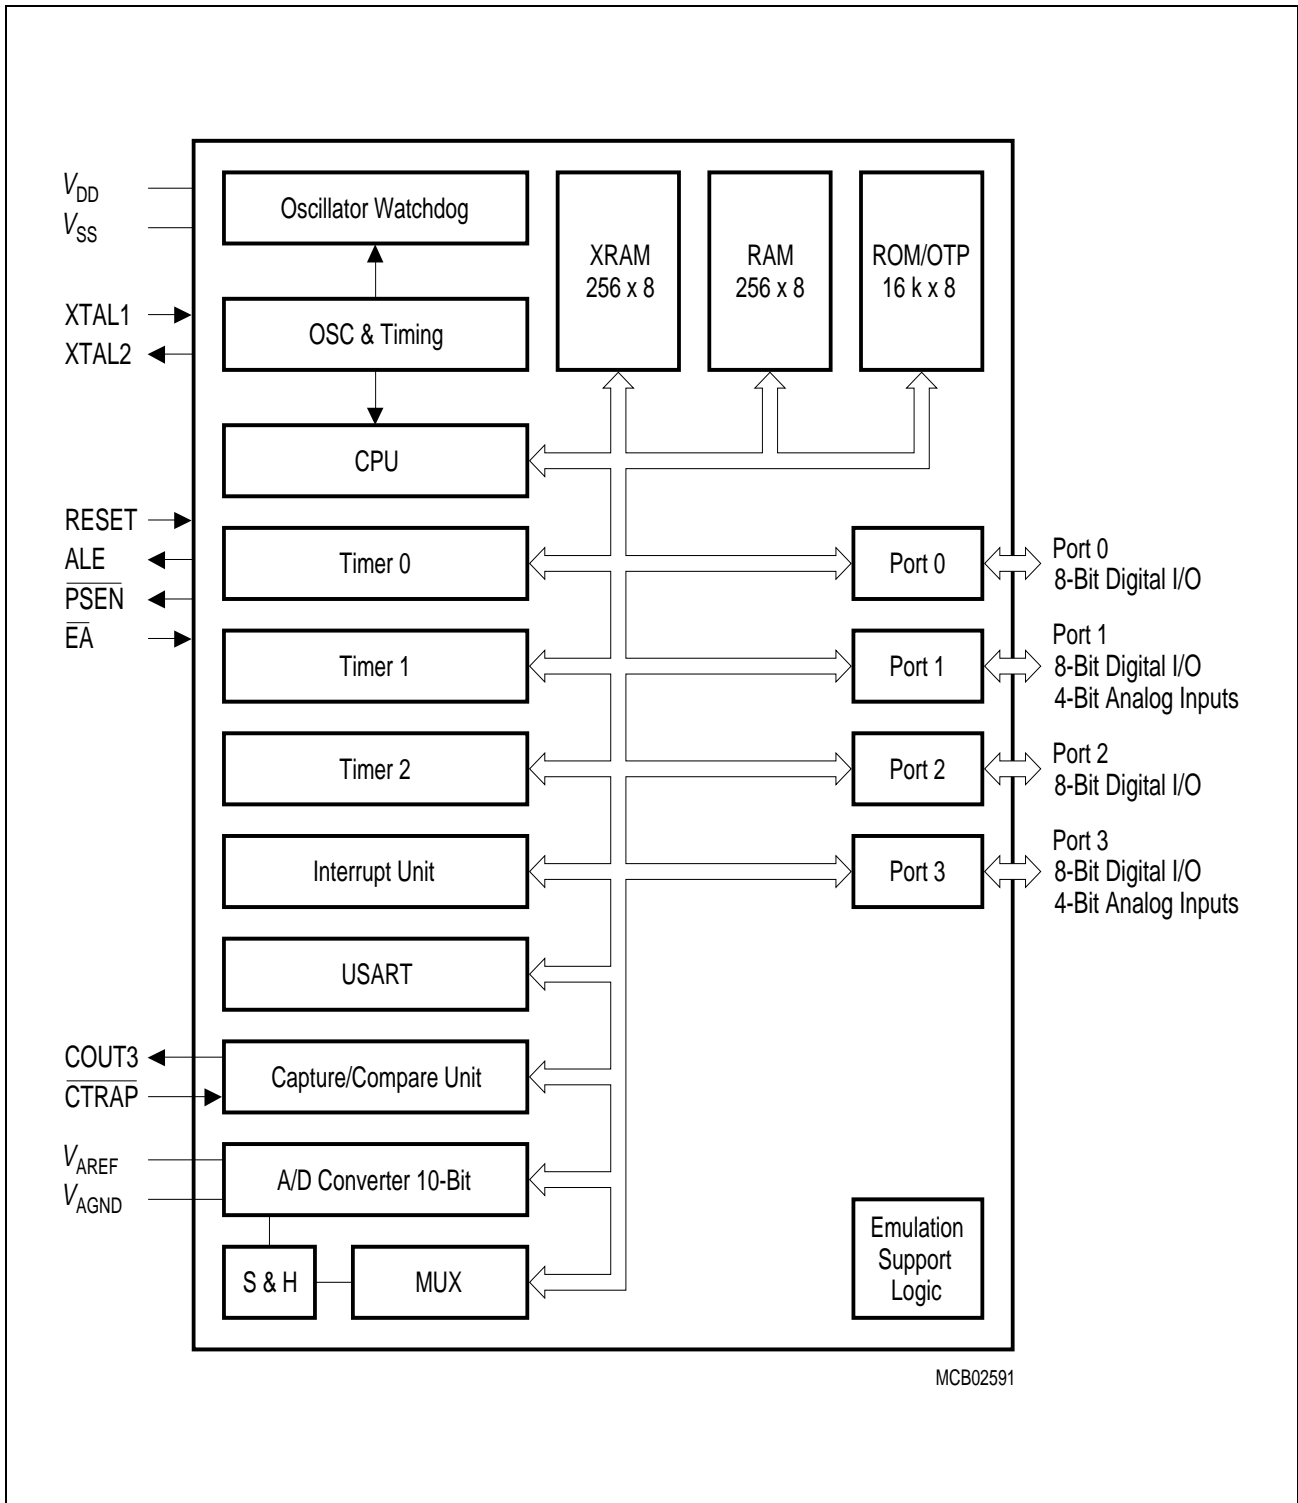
$V_{DD}$
$V_{SS}$
Oscillator Watchdog
XRAM 256 x 8
RAM 256 x 8
ROM/OTP 16 k x 8
XTAL1
XTAL2
OSC & Timing
CPU
RESET
ALE
$\overline{PSEN}$
$\overline{EA}$
Timer 0
Port 0
Port 0 8-Bit Digital I/O
Timer 1
Port 1
Port 1 8-Bit Digital I/O 4-Bit Analog Inputs
Timer 2
Port 2
Port 2 8-Bit Digital I/O
Interrupt Unit
Port 3
Port 3 8-Bit Digital I/O 4-Bit Analog Inputs
USART
COUT3
$\overline{CTRAP}$
Capture/Compare Unit
$V_{AREF}$
$V_{AGND}$
A/D Converter 10-Bit
S & H
MUX
Emulation Support Logic
MCB02591